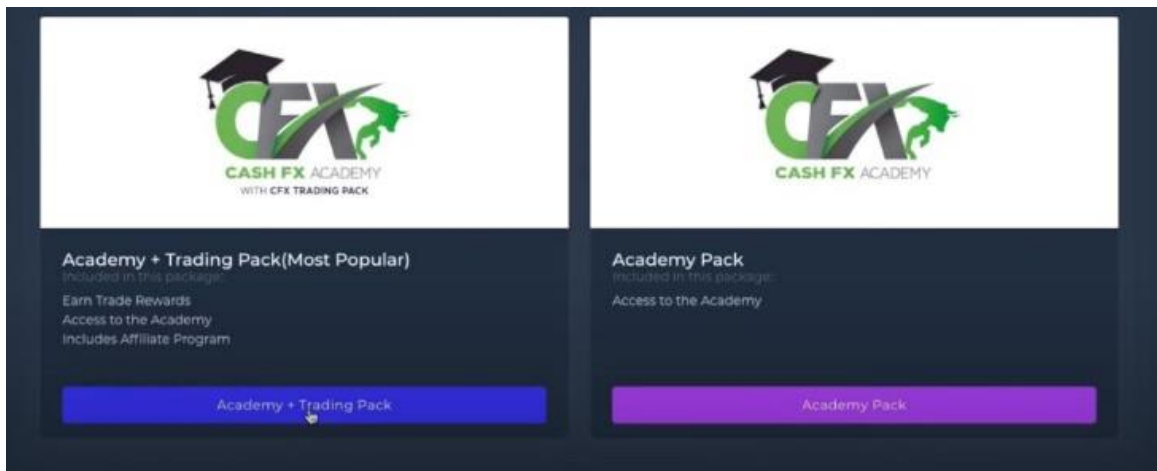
CFX
CASH FX ACADEMY
WITH CFX TRADING PACK

Academy + Trading Pack(Most Popular)
Included in this package:
Earn Trade Rewards
Access to the Academy
Includes Affiliate Program

Academy + Trading Pack

CFX
CASH FX ACADEMY

Academy Pack
Included in this package:
Access to the Academy

Academy Pack